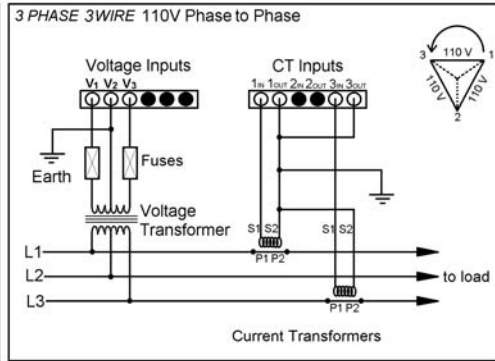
3 PHASE 3WIRE 110V Phase to Phase

Voltage Inputs
$V_1$ $V_2$ $V_3$

CT Inputs
$1_{IN}$ $1_{OUT}$ $2_{IN}$ $2_{OUT}$ $3_{IN}$ $3_{OUT}$

3 110 V 1
110 V 110 V
2

Earth
Fuses
Voltage Transformer

S1 S2
P1 P2
S1 S2
P1 P2

L1
L2
L3
to load

Current Transformers